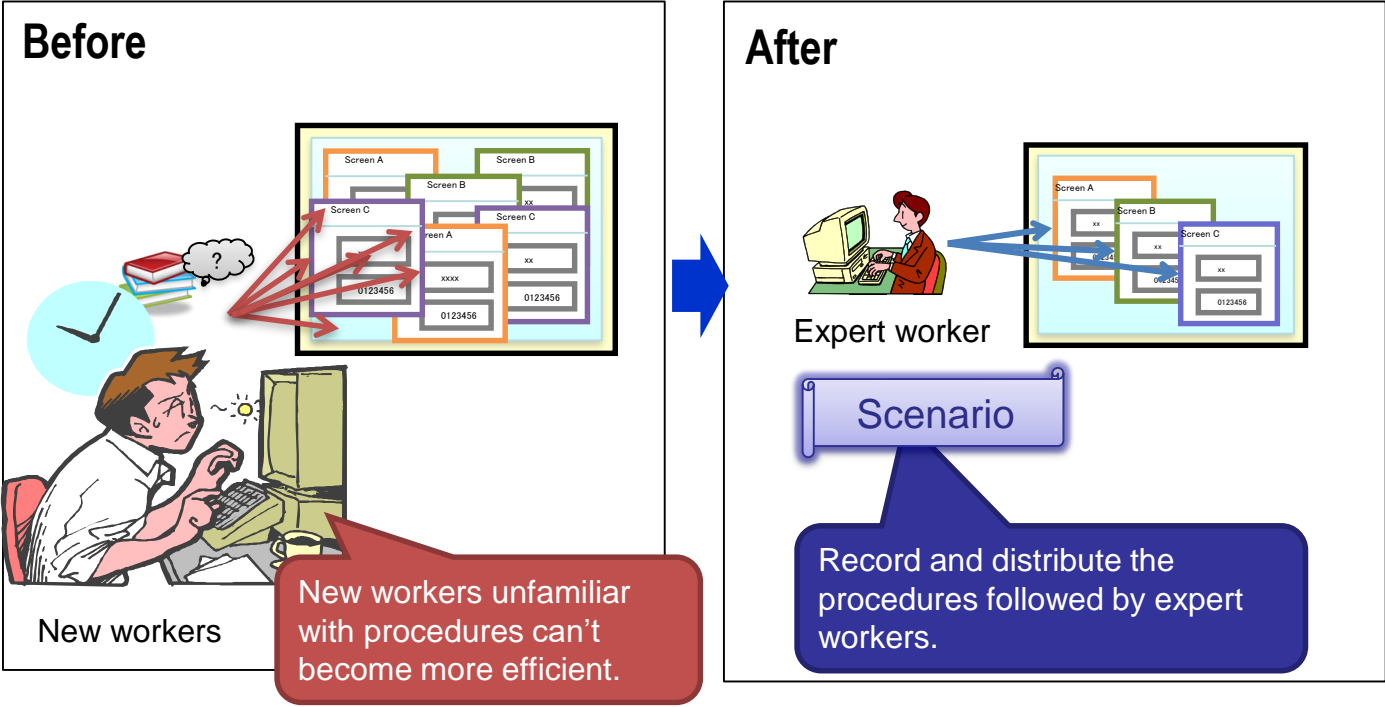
Before

Screen A

Screen B

Screen B

xx

Screen C

Screen C

reen A

xx

xxxx

0123456

0123456

0123456

?

New workers

New workers unfamiliar with procedures can’t become more efficient.

After

Screen A

xx

Screen B

xx

Screen C

xx

0123456

Expert worker

Scenario

Record and distribute the procedures followed by expert workers.